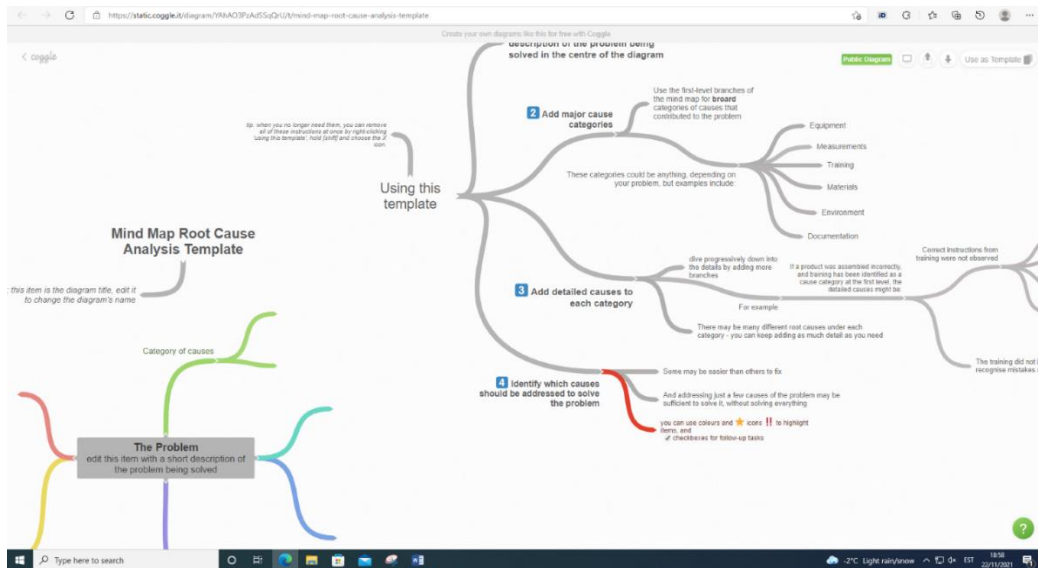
https://static.coggle.it/diagram/YAhAO3PzAdSSqQrU/t/mind-map-root-cause-analysis-template

Create your own diagrams like this for free with Coggle

< coggle

Public Diagram

Use as Template

description of the problem being solved in the centre of the diagram

2 Add major cause categories

Use the first-level branches of the mind map for **broad** categories of causes that contributed to the problem

These categories could be anything, depending on your problem, but examples include:

Equipment

Measurements

Training

Materials

Environment

Documentation

tip: when you no longer need them, you can remove all of these instructions at once by right-clicking 'using this template', hold [shift] and choose the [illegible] icon.

Using this template

Mind Map Root Cause Analysis Template

: this item is the diagram title, edit it to change the diagram's name

3 Add detailed causes to each category

dive progressively down into the details by adding more branches

For example

If a product was assembled incorrectly, and training has been identified as a cause category at the first level, the detailed causes might be:

Correct instructions from training were not observed

The training did not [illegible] recognise mistakes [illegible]

There may be many different root causes under each category - you can keep adding as much detail as you need

4 Identify which causes should be addressed to solve the problem

Some may be easier than others to fix

And addressing just a few causes of the problem may be sufficient to solve it, without solving everything

you can use colours and ⭐ icons ‼ to highlight items, and
✔ checkboxes for follow-up tasks

Category of causes

The Problem
edit this item with a short description of the problem being solved

Type here to search

-2°C Light rain/snow EST 18:58 22/11/2021